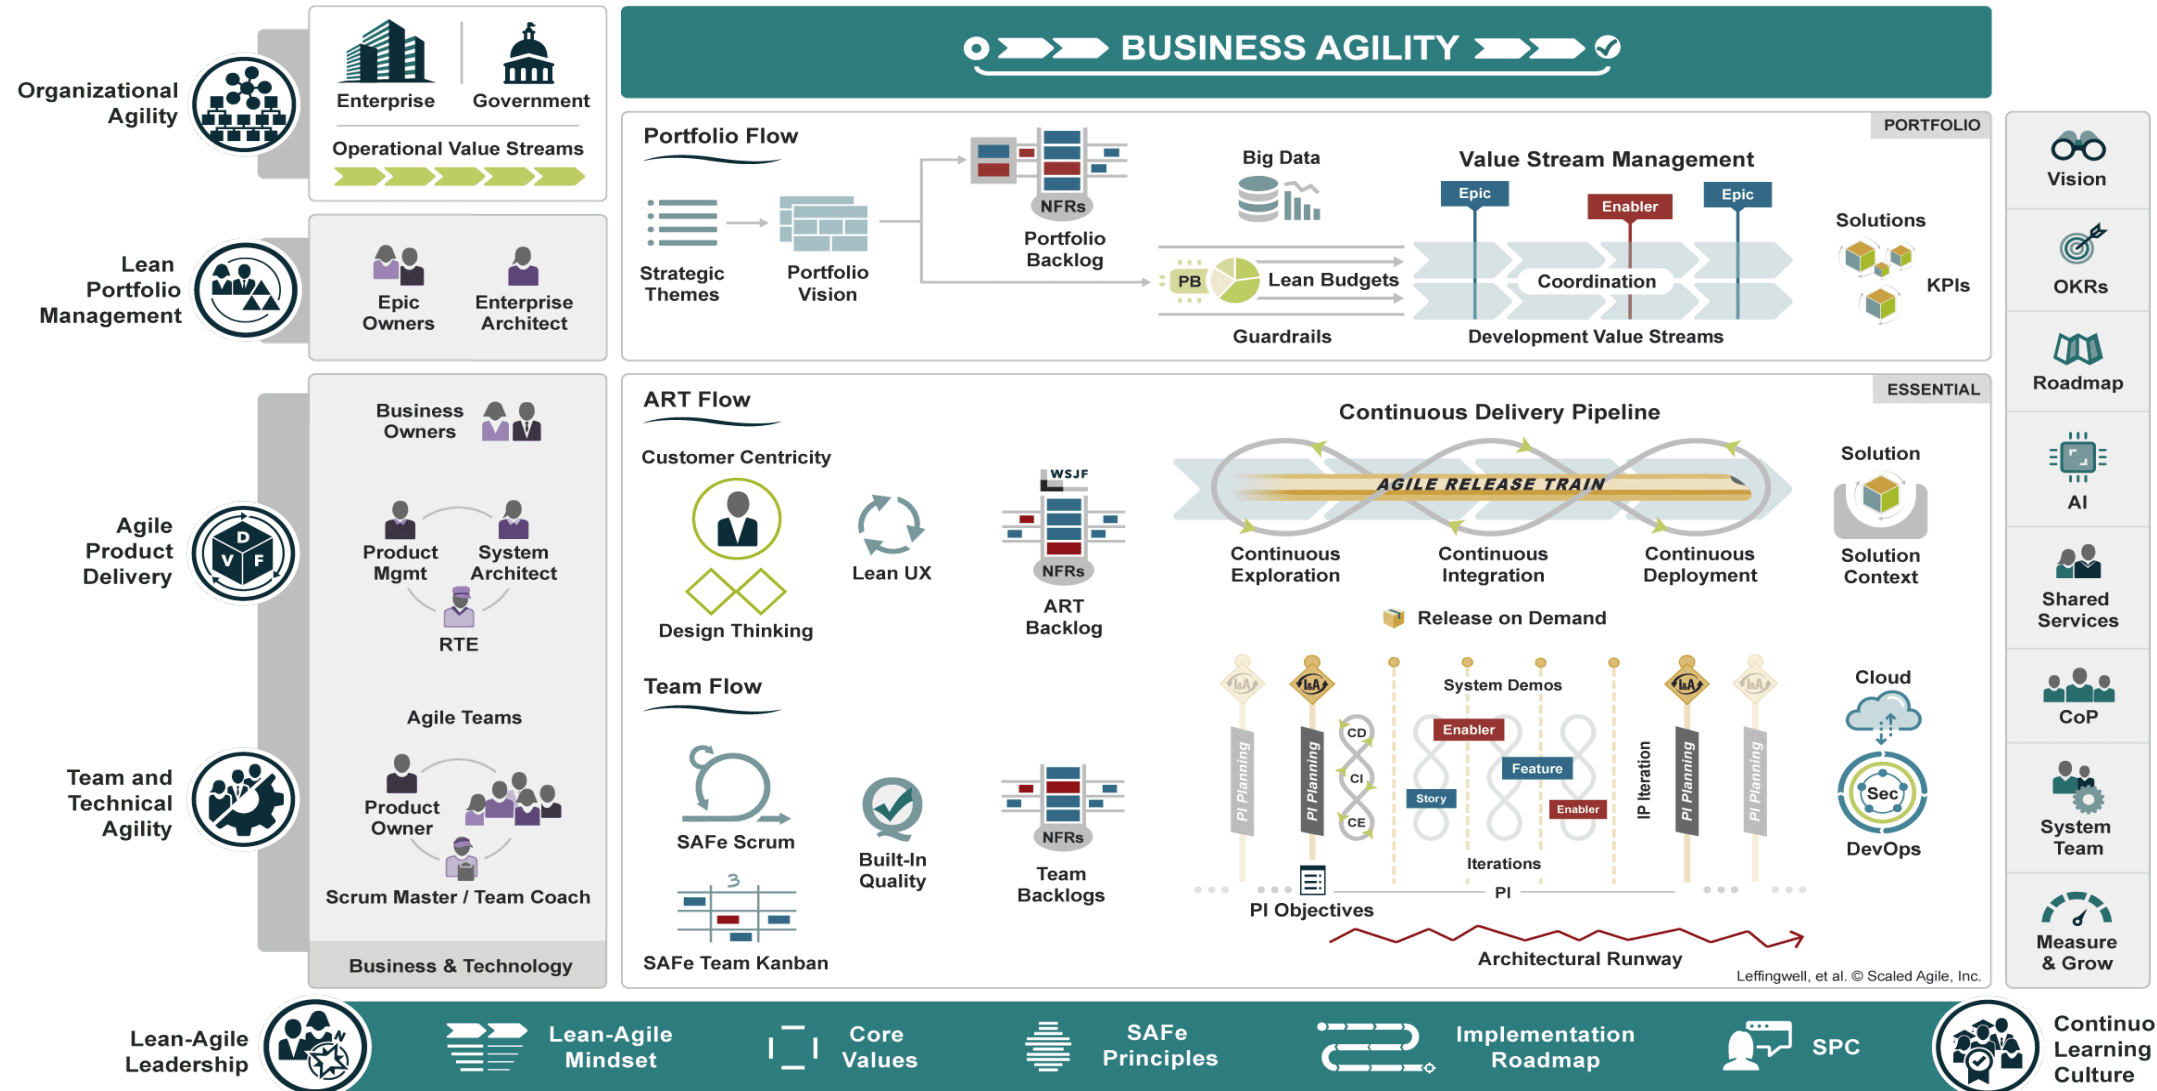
BUSINESS AGILITY

Organizational Agility

Enterprise
Government
Operational Value Streams

Lean Portfolio Management

Epic Owners
Enterprise Architect

Agile Product Delivery

D
V F

Business Owners
Product Mgmt
System Architect
RTE

Team and Technical Agility

Agile Teams
Product Owner
Scrum Master / Team Coach
Business & Technology

PORTFOLIO

Portfolio Flow
Strategic Themes
Portfolio Vision
NFRs
Portfolio Backlog
Big Data
PB
Lean Budgets
Guardrails
Value Stream Management
Epic
Enabler
Epic
Coordination
Development Value Streams
Solutions
KPIs

ESSENTIAL

ART Flow
Customer Centricity
Design Thinking
Lean UX
WSJF
NFRs
ART Backlog
Continuous Delivery Pipeline
AGILE RELEASE TRAIN
Continuous Exploration
Continuous Integration
Continuous Deployment
Solution
Solution Context
Release on Demand

Team Flow
SAFe Scrum
Built-In Quality
NFRs
Team Backlogs
SAFe Team Kanban
3

I&A
I&A
I&A
I&A
PI Planning
PI Planning
CD
CI
CE
System Demos
Enabler
Feature
Story
Enabler
IP Iteration
PI Planning
PI Planning
Iterations
PI
PI Objectives
Architectural Runway
Cloud
Sec
DevOps

Leffingwell, et al. © Scaled Agile, Inc.

Vision
OKRs
Roadmap
AI
Shared Services
CoP
System Team
Measure & Grow

Lean-Agile Leadership
Lean-Agile Mindset
Core Values
SAFe Principles
Implementation Roadmap
SPC
Continuo Learning Culture